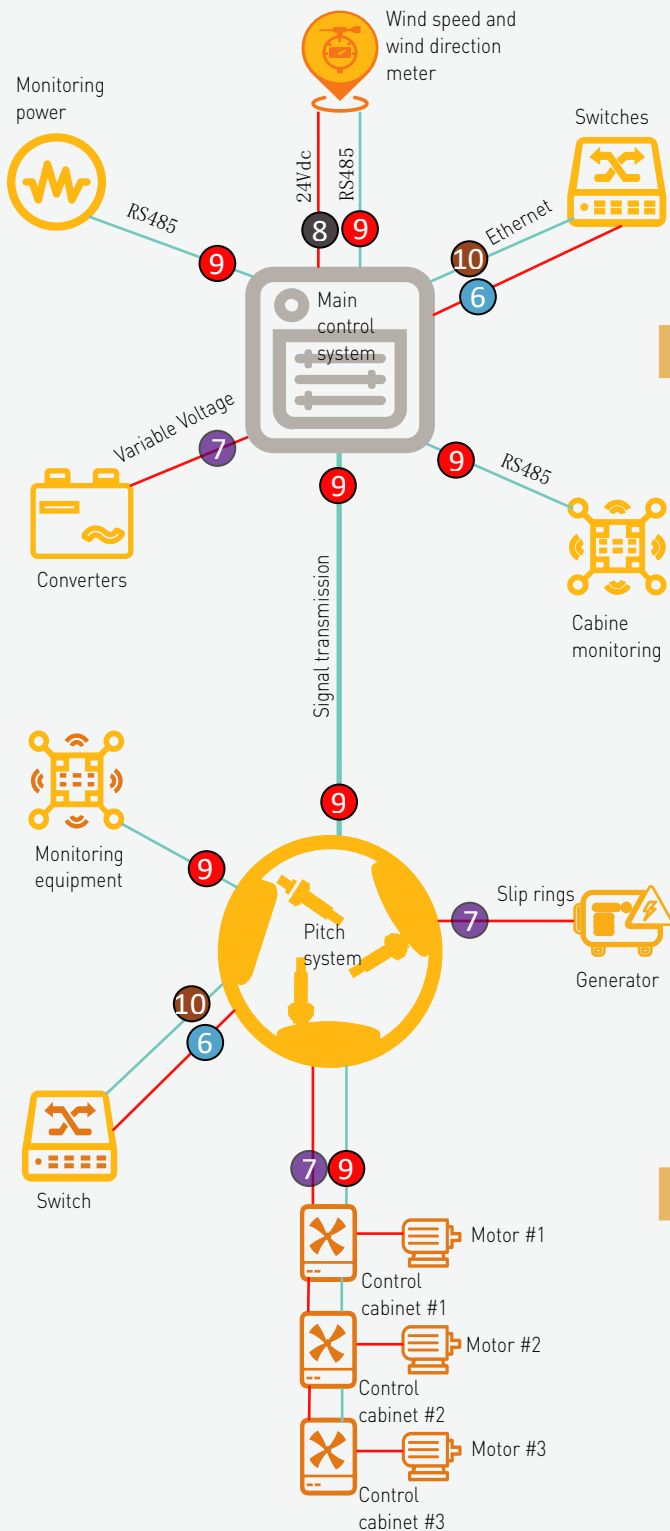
Wind speed and wind direction meter

Monitoring power

Switches

24Vdc

RS485

RS485

8

9

9

Ethernet

10

6

Main control system

Variable Voltage

7

9

RS485

9

Converters

Cabine monitoring

Signal transmission

9

Monitoring equipment

9

Slip rings

7

Pitch system

Generator

10

6

Switch

7

9

Motor #1

Control cabinet #1

Motor #2

Control cabinet #2

Motor #3

Control cabinet #3